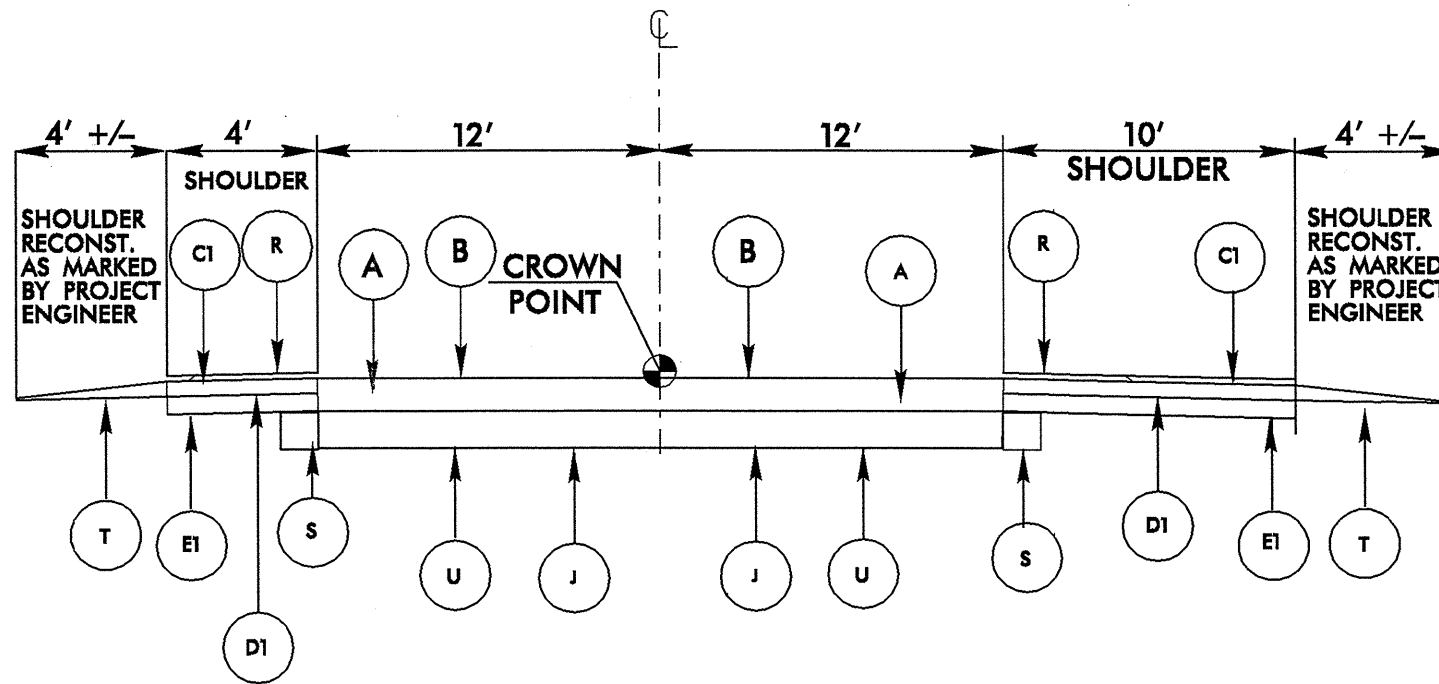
℄

4' +/–

4'

SHOULDER

12'

12'

10'

SHOULDER

4' +/–

SHOULDER RECONST. AS MARKED BY PROJECT ENGINEER

C1

R

A

B

CROWN POINT

B

A

R

C1

SHOULDER RECONST. AS MARKED BY PROJECT ENGINEER

T

E1

D1

S

U

J

J

U

S

D1

E1

T